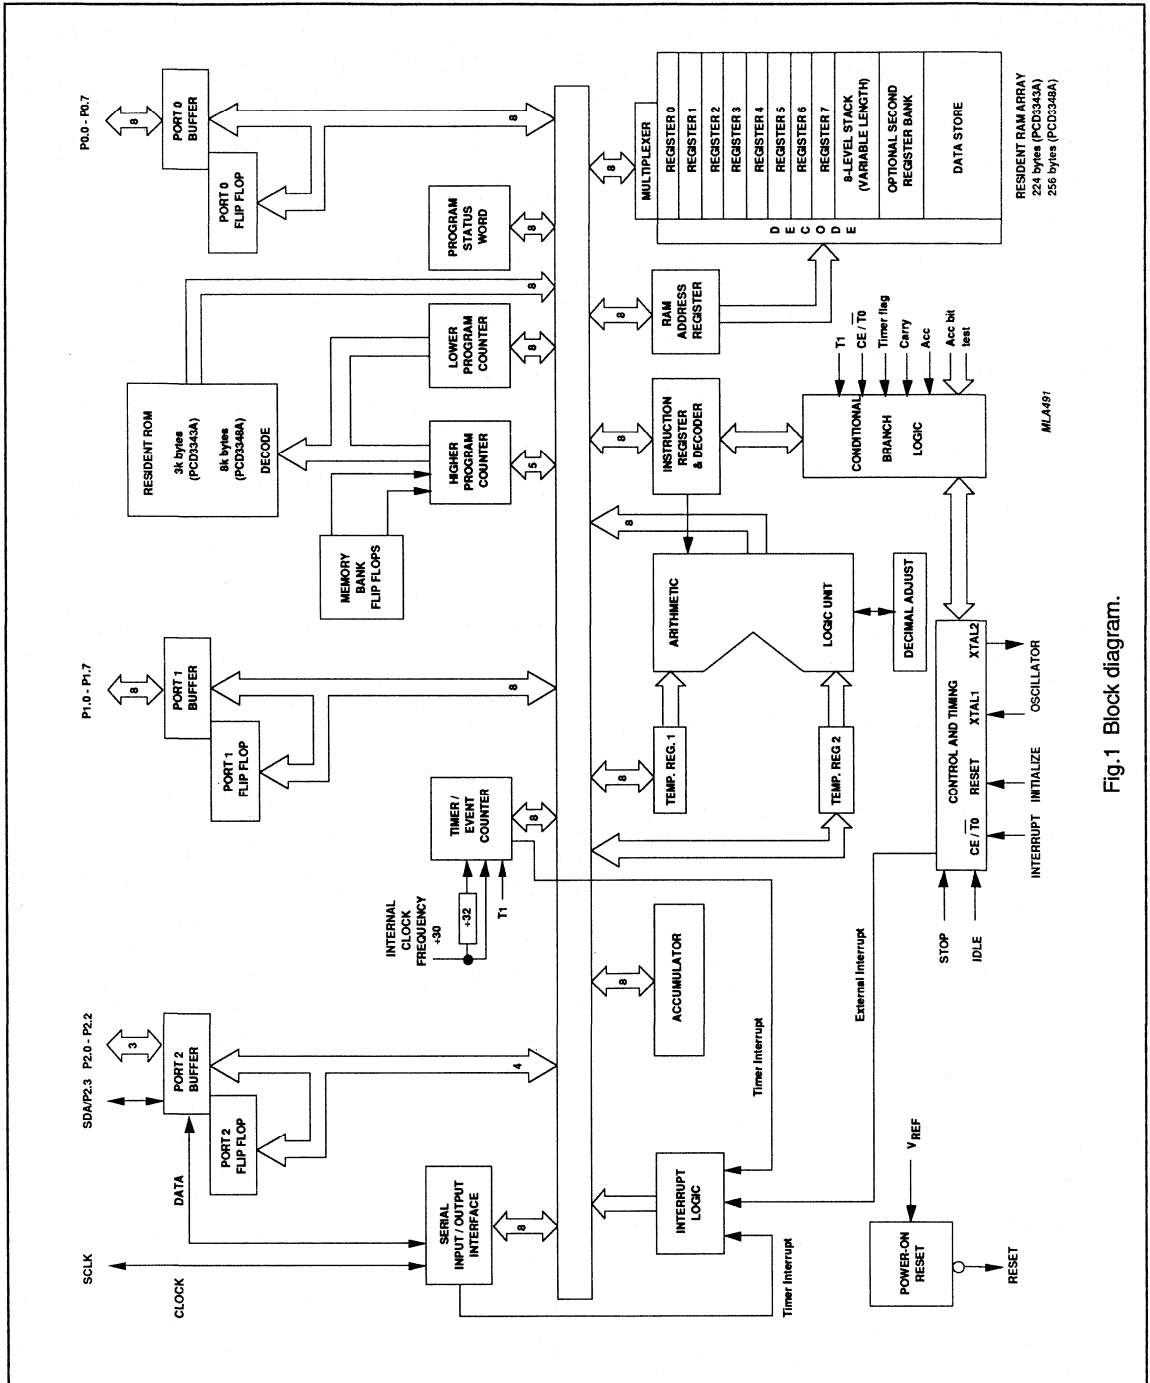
P0.0 - P0.7

8

PORT 0 BUFFER

PORT 0 FLIP FLOP

8

PROGRAM STATUS WORD

8

8

MULTIPLEXER

REGISTER 0

REGISTER 1

REGISTER 2

REGISTER 3

REGISTER 4

REGISTER 5

REGISTER 6

REGISTER 7

8-LEVEL STACK (VARIABLE LENGTH)

OPTIONAL SECOND REGISTER BANK

DATA STORE

RESIDENT RAM ARRAY 224 bytes (PCD3343A) 256 bytes (PCD3348A)

D E C O D E

8

RESIDENT ROM

3k bytes (PCD3343A)

8k bytes (PCD3348A)

DECODE

LOWER PROGRAM COUNTER

8

HIGHER PROGRAM COUNTER

5

MEMORY BANK FLIP FLOPS

8

RAM ADDRESS REGISTER

8

INSTRUCTION REGISTER & DECODER

T1

CE / $\overline{T0}$

Timer flag

Carry

Acc

Acc bit test

CONDITIONAL BRANCH LOGIC

MLA491

8

ARITHMETIC

LOGIC UNIT

DECIMAL ADJUST

P1.0 - P1.7

8

PORT 1 BUFFER

PORT 1 FLIP FLOP

8

8

TEMP. REG. 1

TEMP. REG 2

CONTROL AND TIMING

XTAL2

XTAL1

RESET

CE / $\overline{T0}$

OSCILLATOR

INITIALIZE

INTERRUPT

TIMER / EVENT COUNTER

8

INTERNAL CLOCK FREQUENCY ÷30

÷32

T1

8

ACCUMULATOR

External Interrupt

STOP

IDLE

SDA/P2.3 P2.0 - P2.2

3

PORT 2 BUFFER

PORT 2 FLIP FLOP

4

Timer Interrupt

DATA

SERIAL INPUT / OUTPUT INTERFACE

8

INTERRUPT LOGIC

$V_{REF}$

POWER-ON RESET

RESET

SCLK

CLOCK

Timer Interrupt

Timer Interrupt

Fig.1 Block diagram.